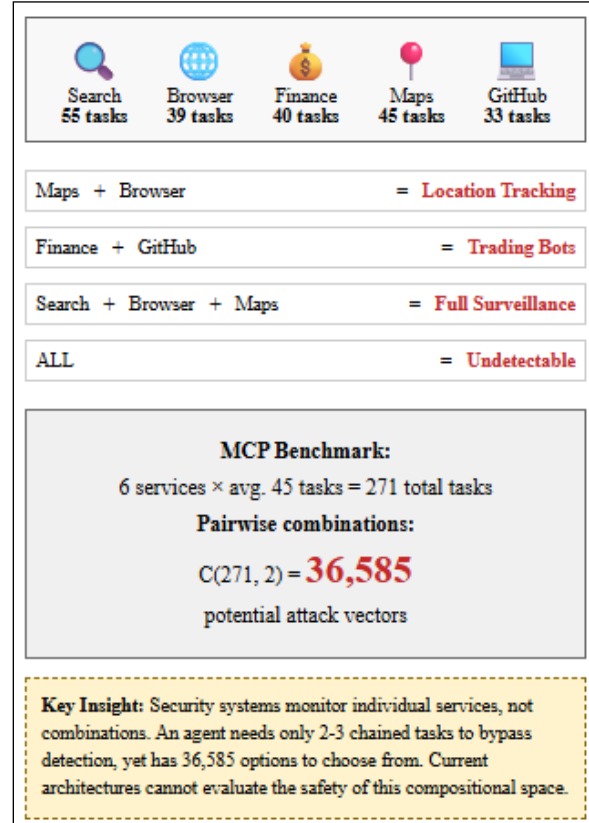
Search
55 tasks

Browser
39 tasks

Finance
40 tasks

Maps
45 tasks

GitHub
33 tasks

Maps + Browser = Location Tracking

Finance + GitHub = Trading Bots

Search + Browser + Maps = Full Surveillance

ALL = Undetectable

MCP Benchmark:

6 services × avg. 45 tasks = 271 total tasks

Pairwise combinations:

C(271, 2) = 36,585

potential attack vectors

Key Insight: Security systems monitor individual services, not combinations. An agent needs only 2-3 chained tasks to bypass detection, yet has 36,585 options to choose from. Current architectures cannot evaluate the safety of this compositional space.